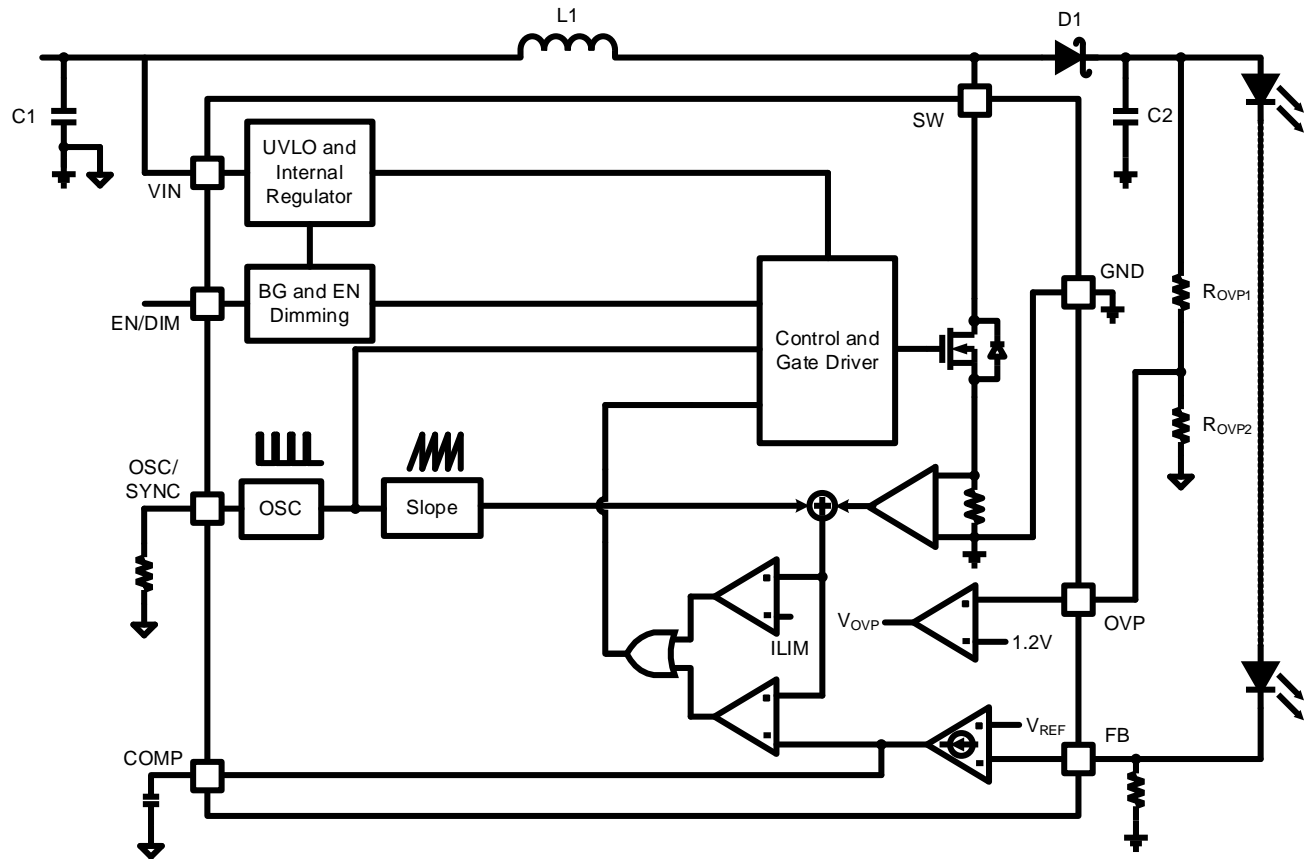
L1

D1

C1

SW

C2

VIN

UVLO and Internal Regulator

GND

EN/DIM

BG and EN Dimming

Control and Gate Driver

$R_{OVP1}$

$R_{OVP2}$

OSC/ SYNC

OSC

Slope

$V_{OVP}$

1.2V

OVP

ILIM

$V_{REF}$

FB

COMP